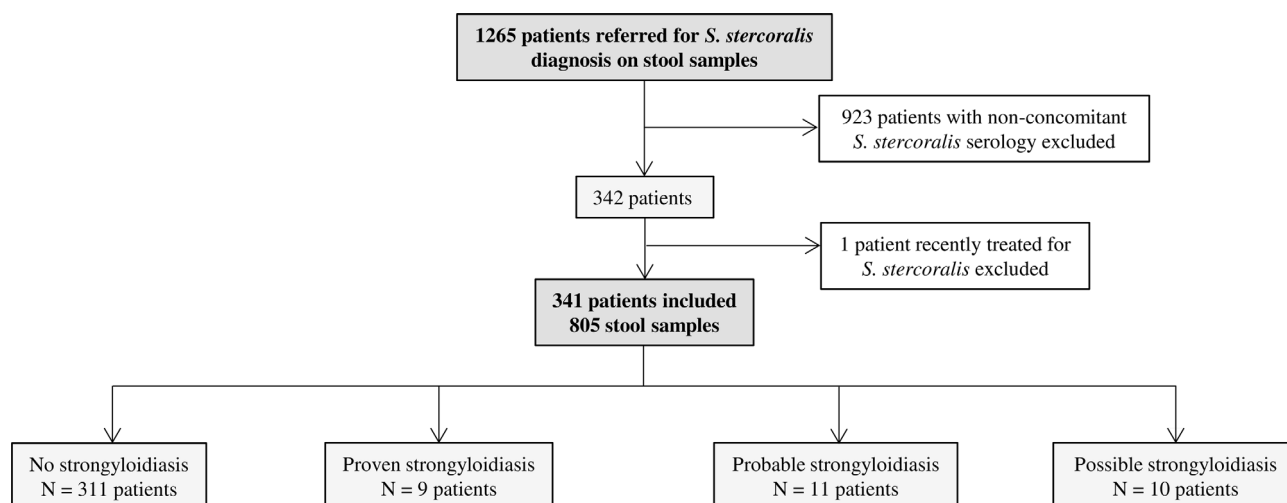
1265 patients referred for S. stercoralis diagnosis on stool samples

923 patients with non-concomitant S. stercoralis serology excluded

342 patients

1 patient recently treated for S. stercoralis excluded

341 patients included
805 stool samples

No strongyloidiasis
N = 311 patients

Proven strongyloidiasis
N = 9 patients

Probable strongyloidiasis
N = 11 patients

Possible strongyloidiasis
N = 10 patients